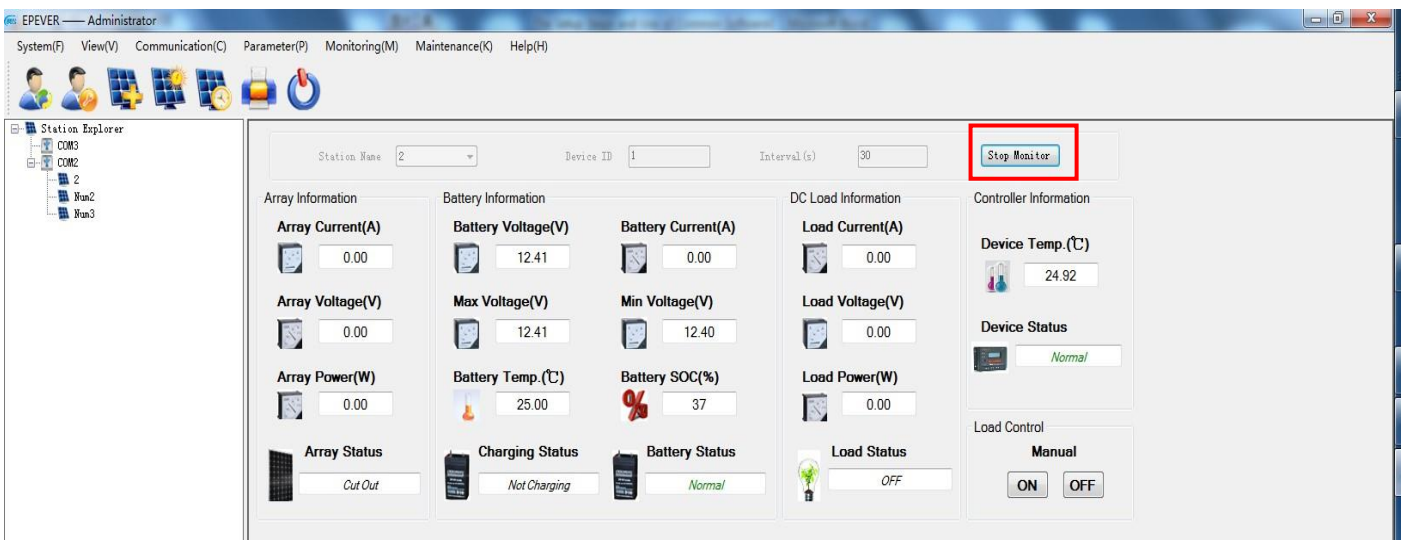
EPEVER —— Administrator

System(F) View(V) Communication(C) Parameter(P) Monitoring(M) Maintenance(K) Help(H)

Station Explorer
COM3
COM2
2
Num2
Num3

Station Name 2
Device ID 1
Interval(s) 30
Stop Monitor

Array Information
Array Current(A)
0.00
Array Voltage(V)
0.00
Array Power(W)
0.00
Array Status
Cut Out

Battery Information
Battery Voltage(V)
12.41
Battery Current(A)
0.00
Max Voltage(V)
12.41
Min Voltage(V)
12.40
Battery Temp.(℃)
25.00
Battery SOC(%)
37
Charging Status
Not Charging
Battery Status
Normal

DC Load Information
Load Current(A)
0.00
Load Voltage(V)
0.00
Load Power(W)
0.00
Load Status
OFF

Controller Information
Device Temp.(℃)
24.92
Device Status
Normal

Load Control
Manual
ON
OFF